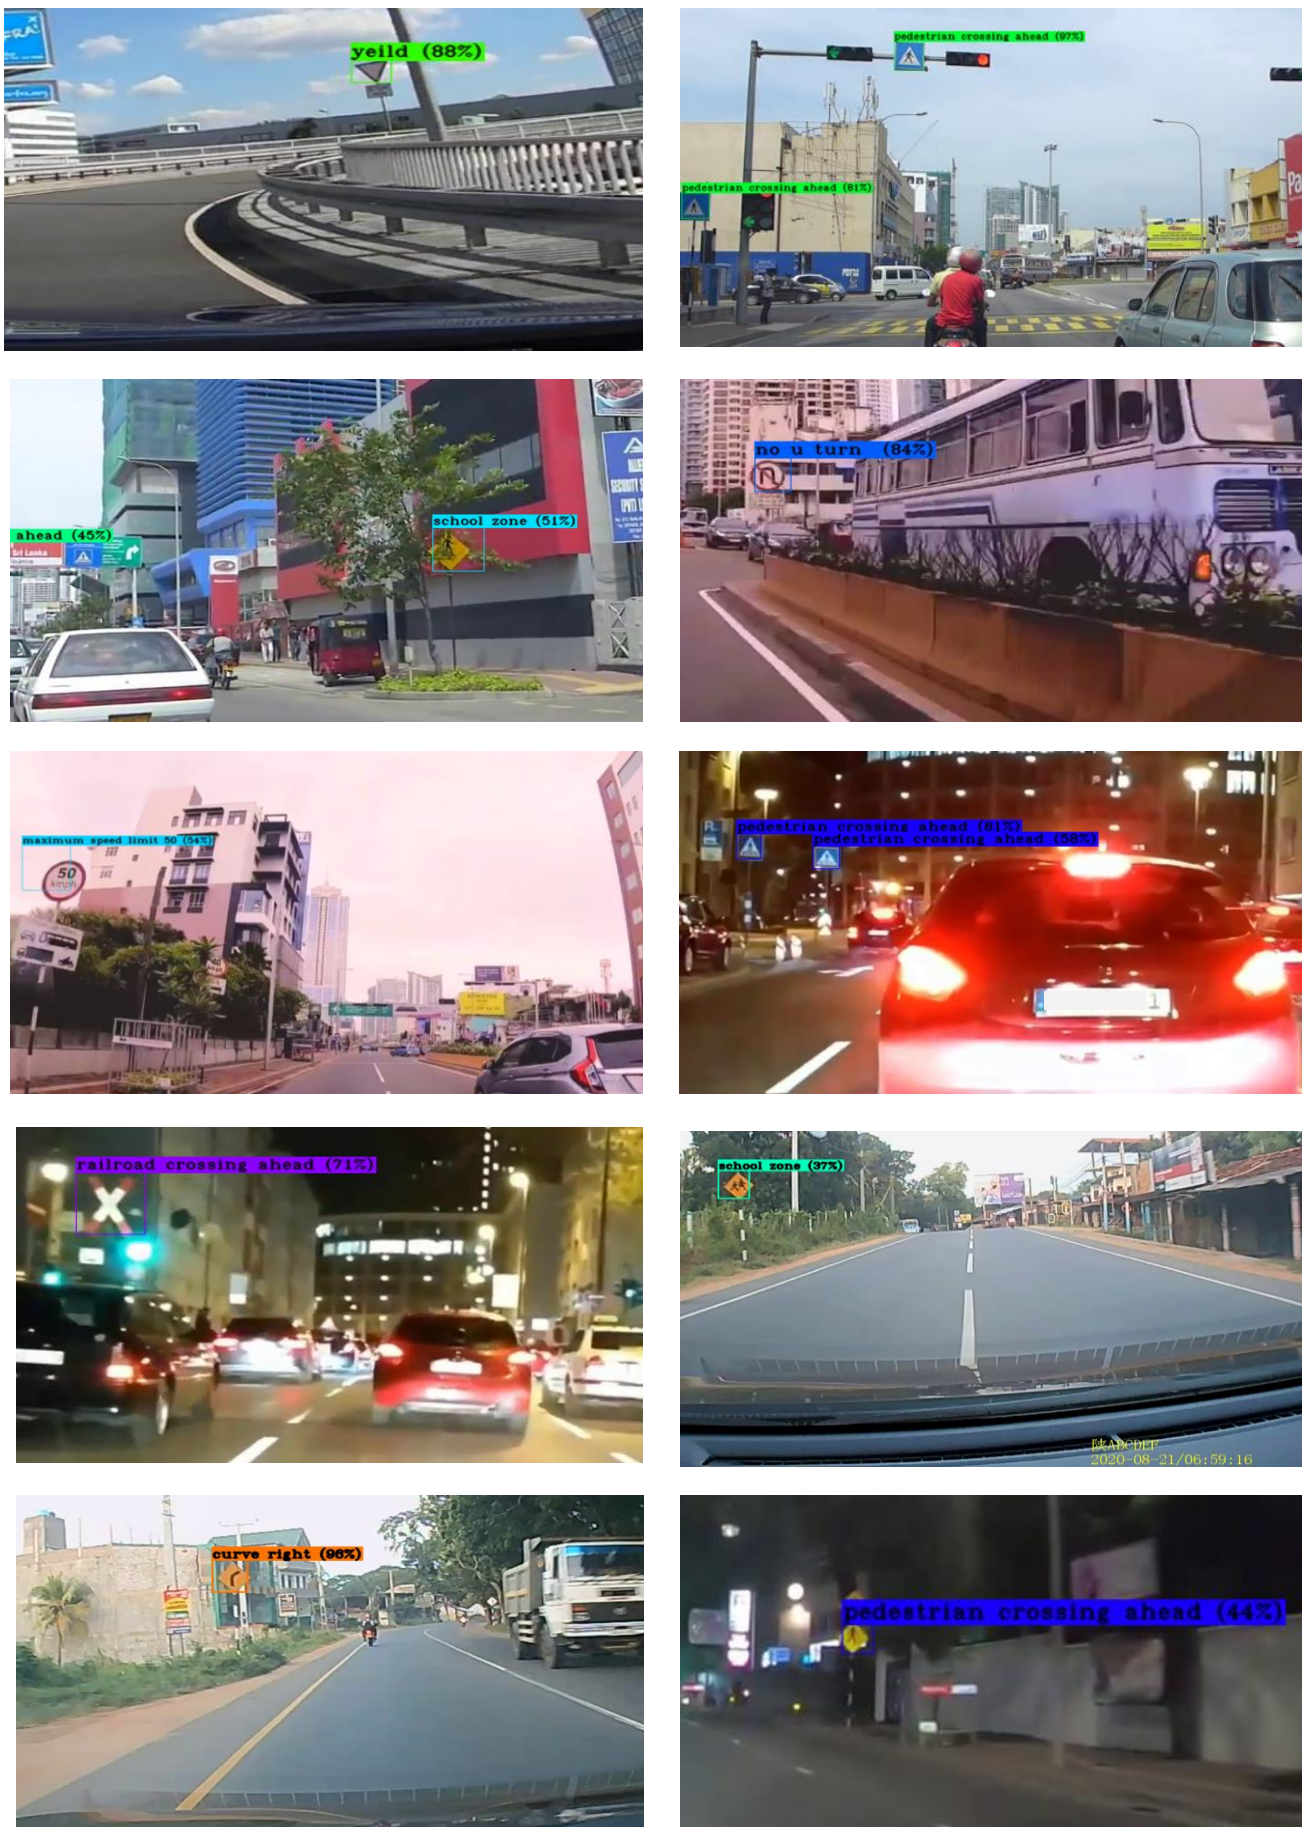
yeild (88%)

pedestrian crossing ahead (97%)

pedestrian crossing ahead (81%)

ahead (45%)

school zone (51%)

no u turn (84%)

maximum speed limit 50 (54%)

50 km/h

pedestrian crossing ahead (81%)

pedestrian crossing ahead (58%)

railroad crossing ahead (71%)

school zone (37%)

陕ABCDEF
2020-08-21/06:59:16

curve right (96%)

pedestrian crossing ahead (44%)